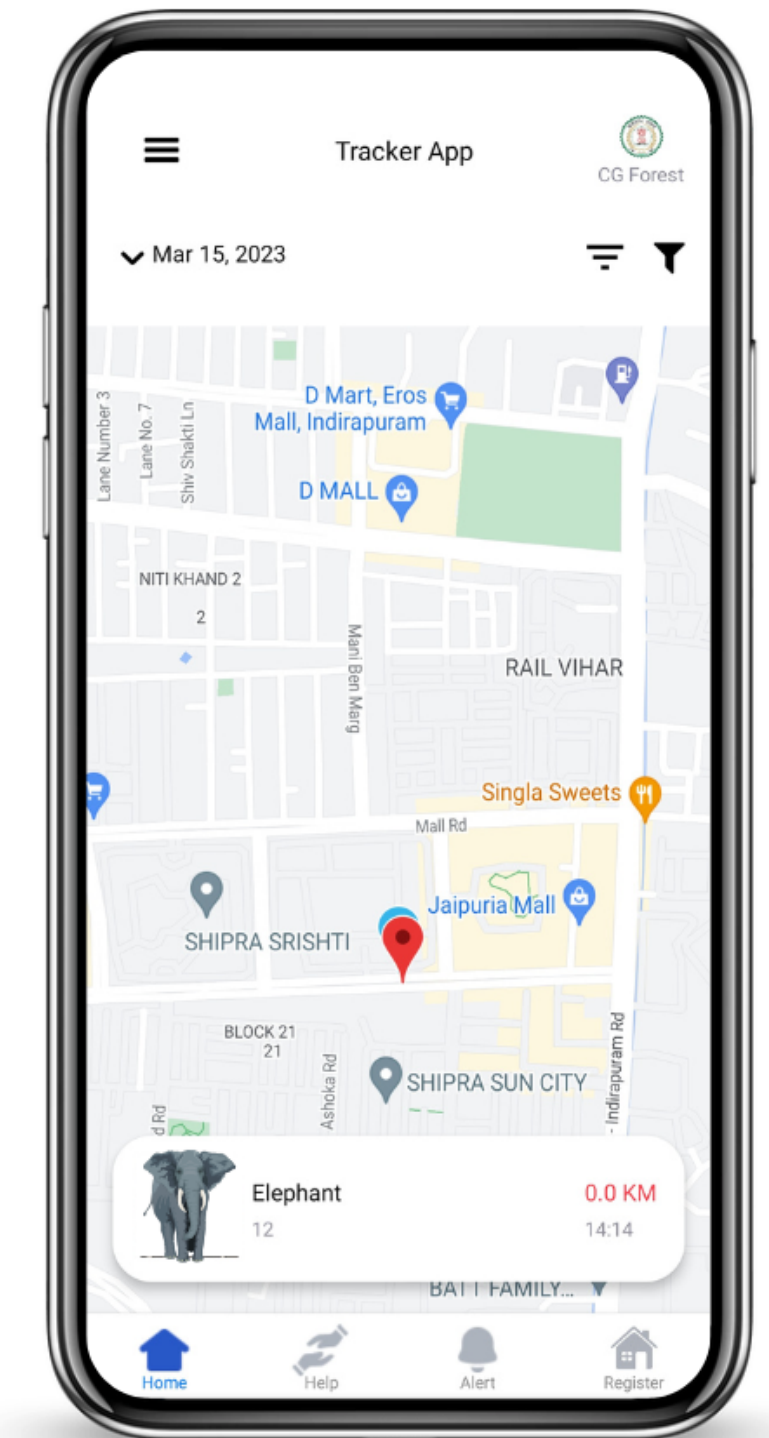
Tracker App

CG Forest

Mar 15, 2023

D Mart, Eros Mall, Indirapuram

Lane Number 3

Lane No. 7

Shiv Shakti Ln

D MALL

NITI KHAND 2

2

Mani Ben Marg

RAIL VIHAR

Singla Sweets

Mall Rd

Jaipuria Mall

SHIPRA SRISHTI

BLOCK 21

21

Ashoka Rd

SHIPRA SUN CITY

Indirapuram Rd

d Rd

Elephant

12

0.0 KM

14:14

BATT FAMILY...

Home

Help

Alert

Register